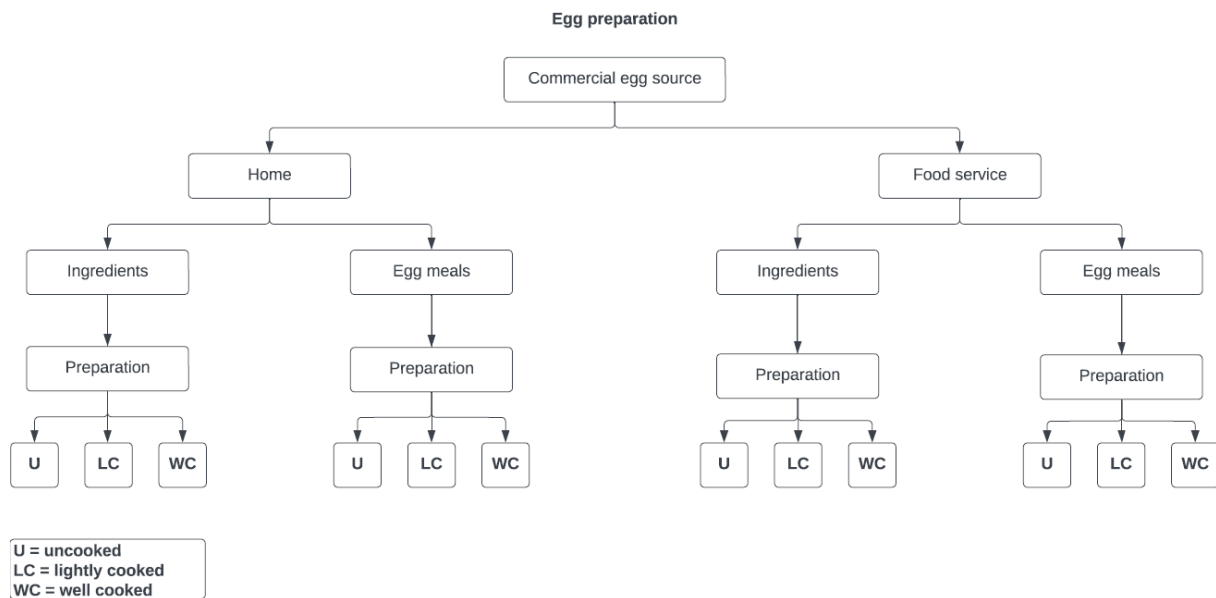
Egg preparation

Commercial egg source

Home

Ingredients

Preparation

U

LC

WC

Egg meals

Preparation

U

LC

WC

Food service

Ingredients

Preparation

U

LC

WC

Egg meals

Preparation

U

LC

WC

U = uncooked
LC = lightly cooked
WC = well cooked